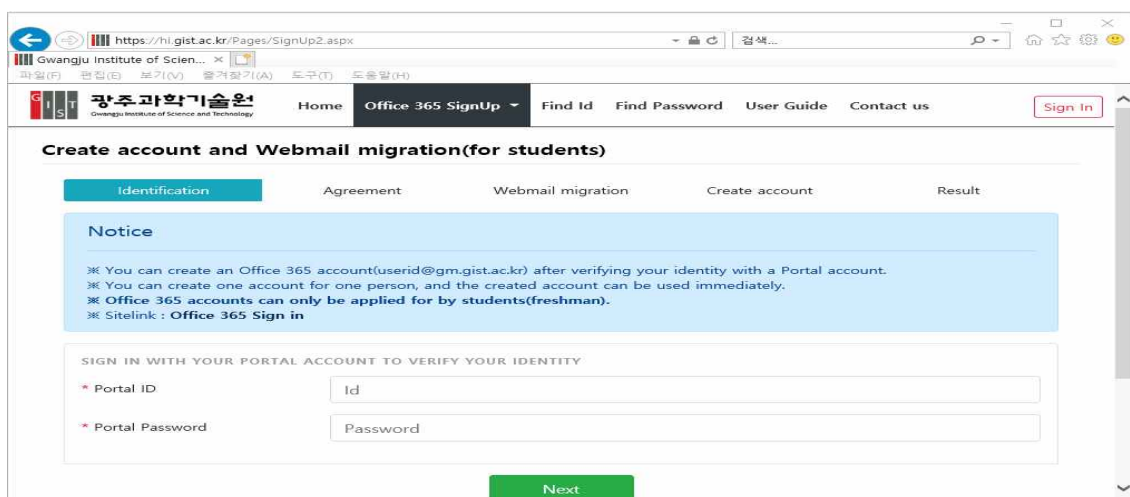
https://hi.gist.ac.kr/Pages/SignUp2.aspx
검색...
Gwangju Institute of Scien... ×
파일(F) 편집(E) 보기(V) 즐겨찾기(A) 도구(T) 도움말(H)

GIST 광주과학기술원 Gwangju Institute of Science and Technology
Home Office 365 SignUp Find Id Find Password User Guide Contact us Sign In

Create account and Webmail migration(for students)

Identification Agreement Webmail migration Create account Result

Notice

※ You can create an Office 365 account(userid@gm.gist.ac.kr) after verifying your identity with a Portal account.
※ You can create one account for one person, and the created account can be used immediately.
※ Office 365 accounts can only be applied for by students(freshman).
※ Sitelink : Office 365 Sign in

SIGN IN WITH YOUR PORTAL ACCOUNT TO VERIFY YOUR IDENTITY

* Portal ID Id

* Portal Password Password

Next